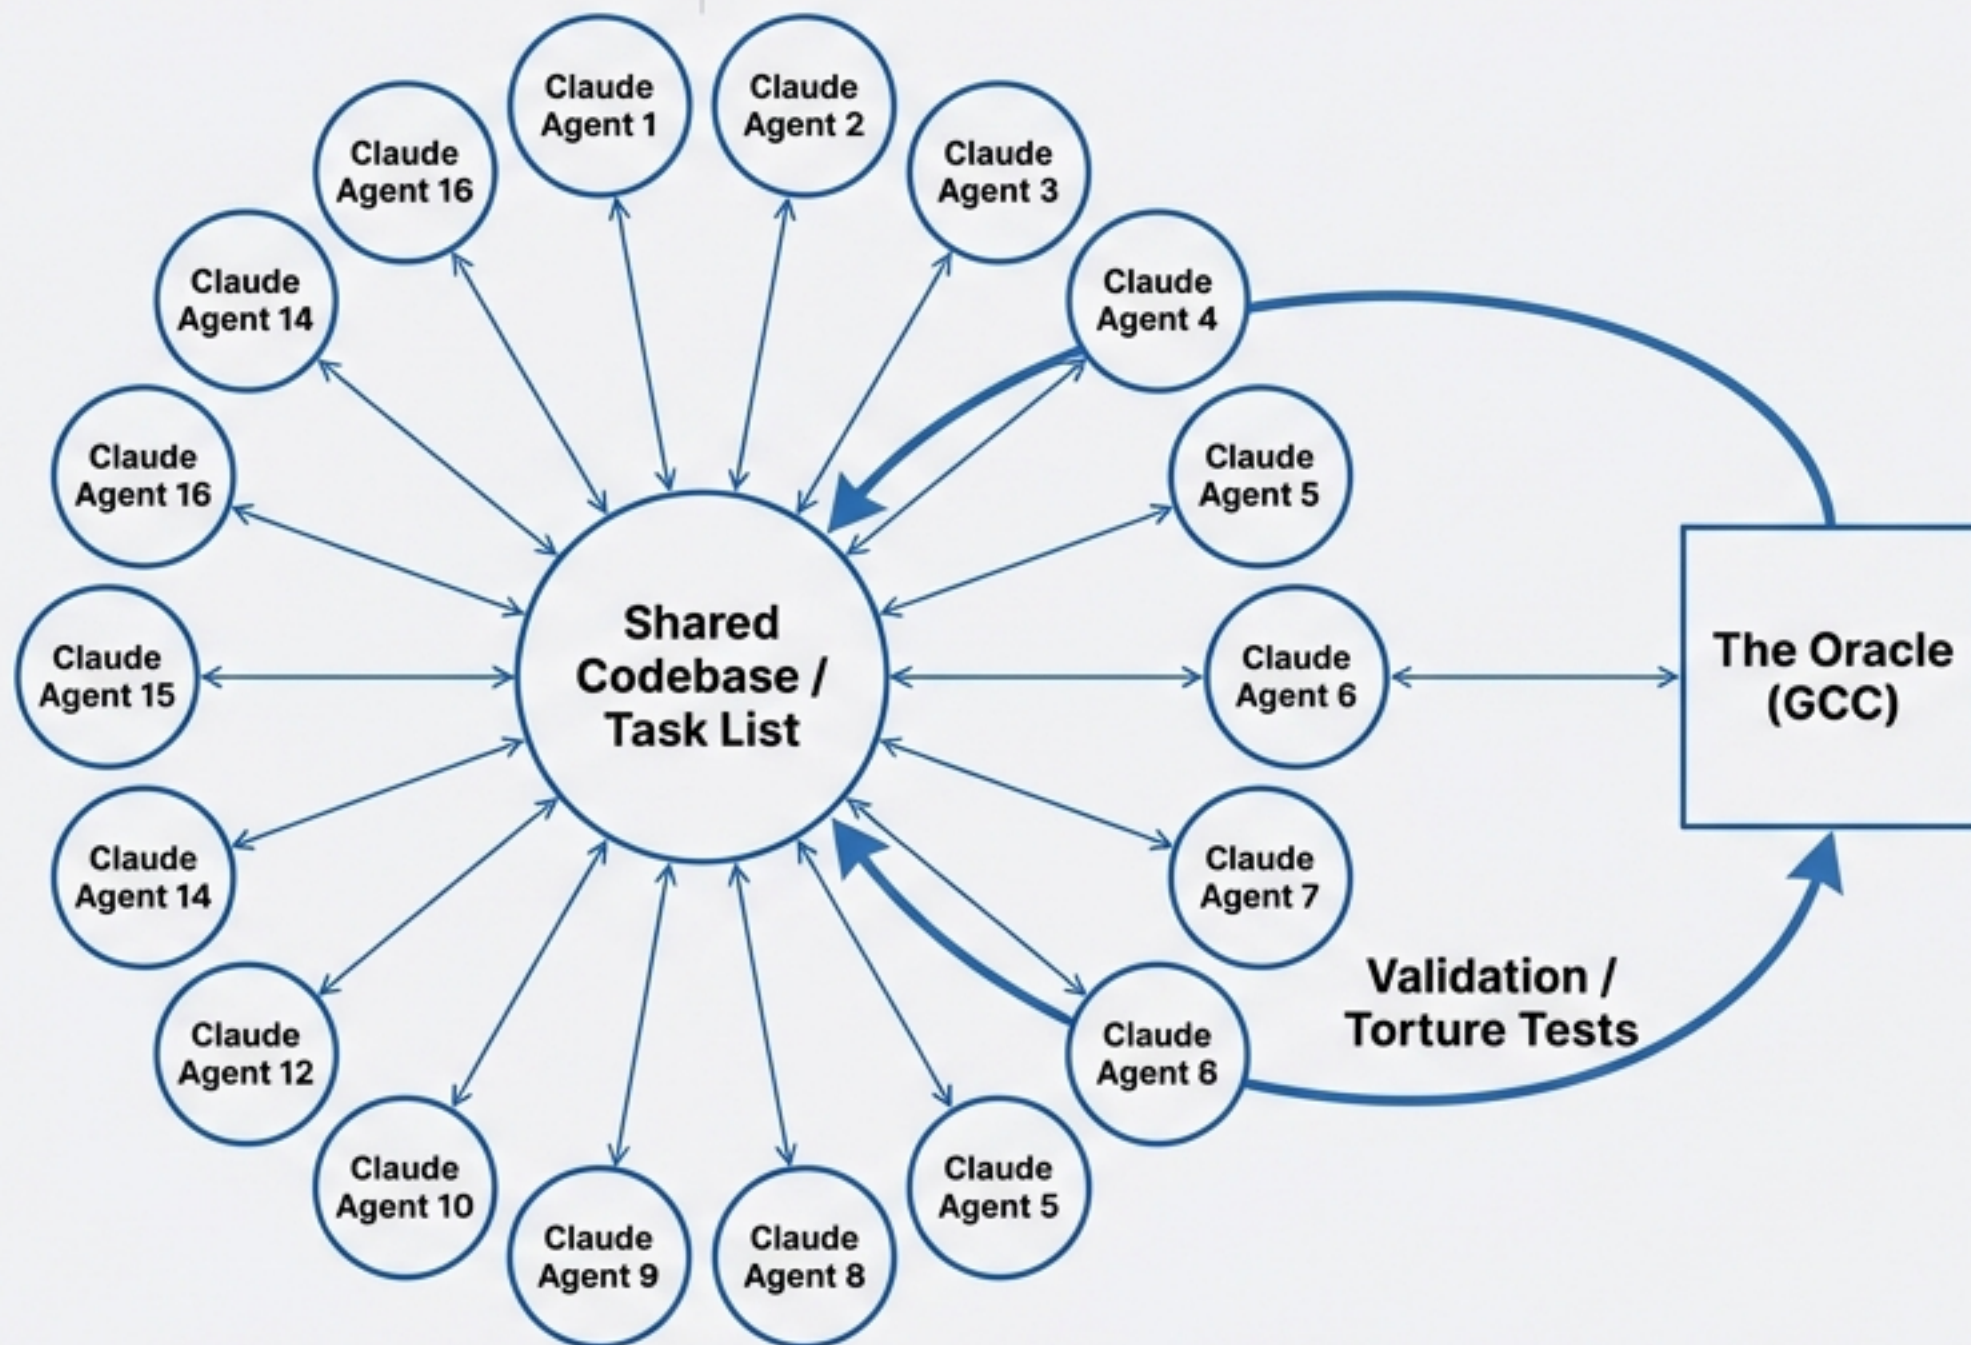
Claude Agent 1

Claude Agent 2

Claude Agent 16

Claude Agent 3

Claude Agent 14

Claude Agent 4

Claude Agent 16

Claude Agent 5

Claude Agent 15

Shared Codebase / Task List

Claude Agent 6

The Oracle (GCC)

Claude Agent 14

Claude Agent 7

Claude Agent 12

Claude Agent 6

Validation / Torture Tests

Claude Agent 10

Claude Agent 9

Claude Agent 8

Claude Agent 5